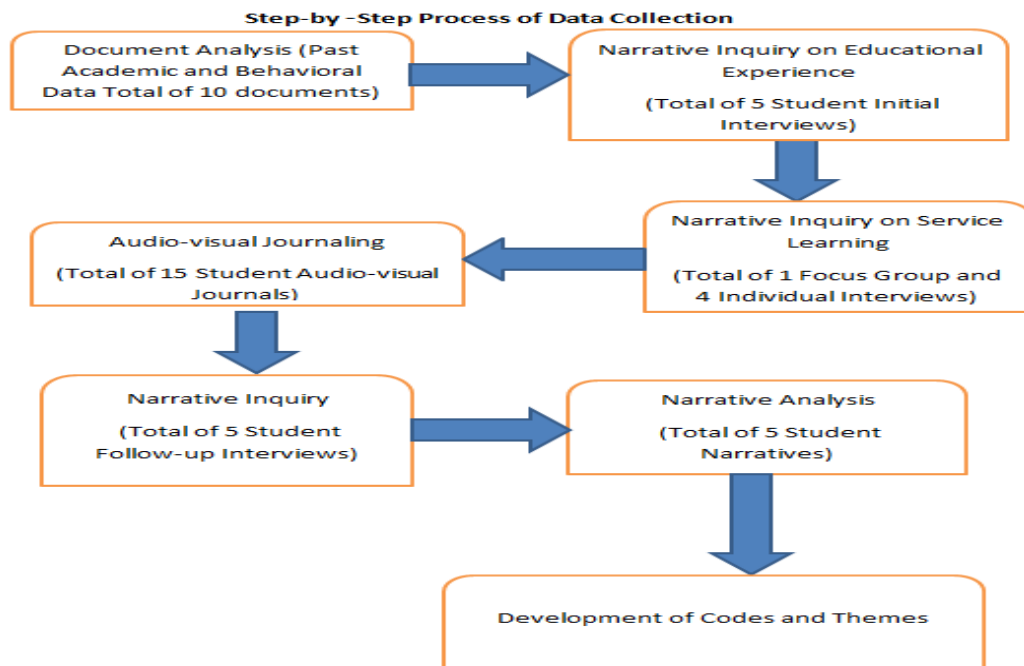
Step-by -Step Process of Data Collection

Document Analysis (Past Academic and Behavioral Data Total of 10 documents)

Narrative Inquiry on Educational Experience

(Total of 5 Student Initial Interviews)

Narrative Inquiry on Service Learning

(Total of 1 Focus Group and 4 Individual Interviews)

Audio-visual Journaling

(Total of 15 Student Audio-visual Journals)

Narrative Inquiry

(Total of 5 Student Follow-up Interviews)

Narrative Analysis

(Total of 5 Student Narratives)

Development of Codes and Themes